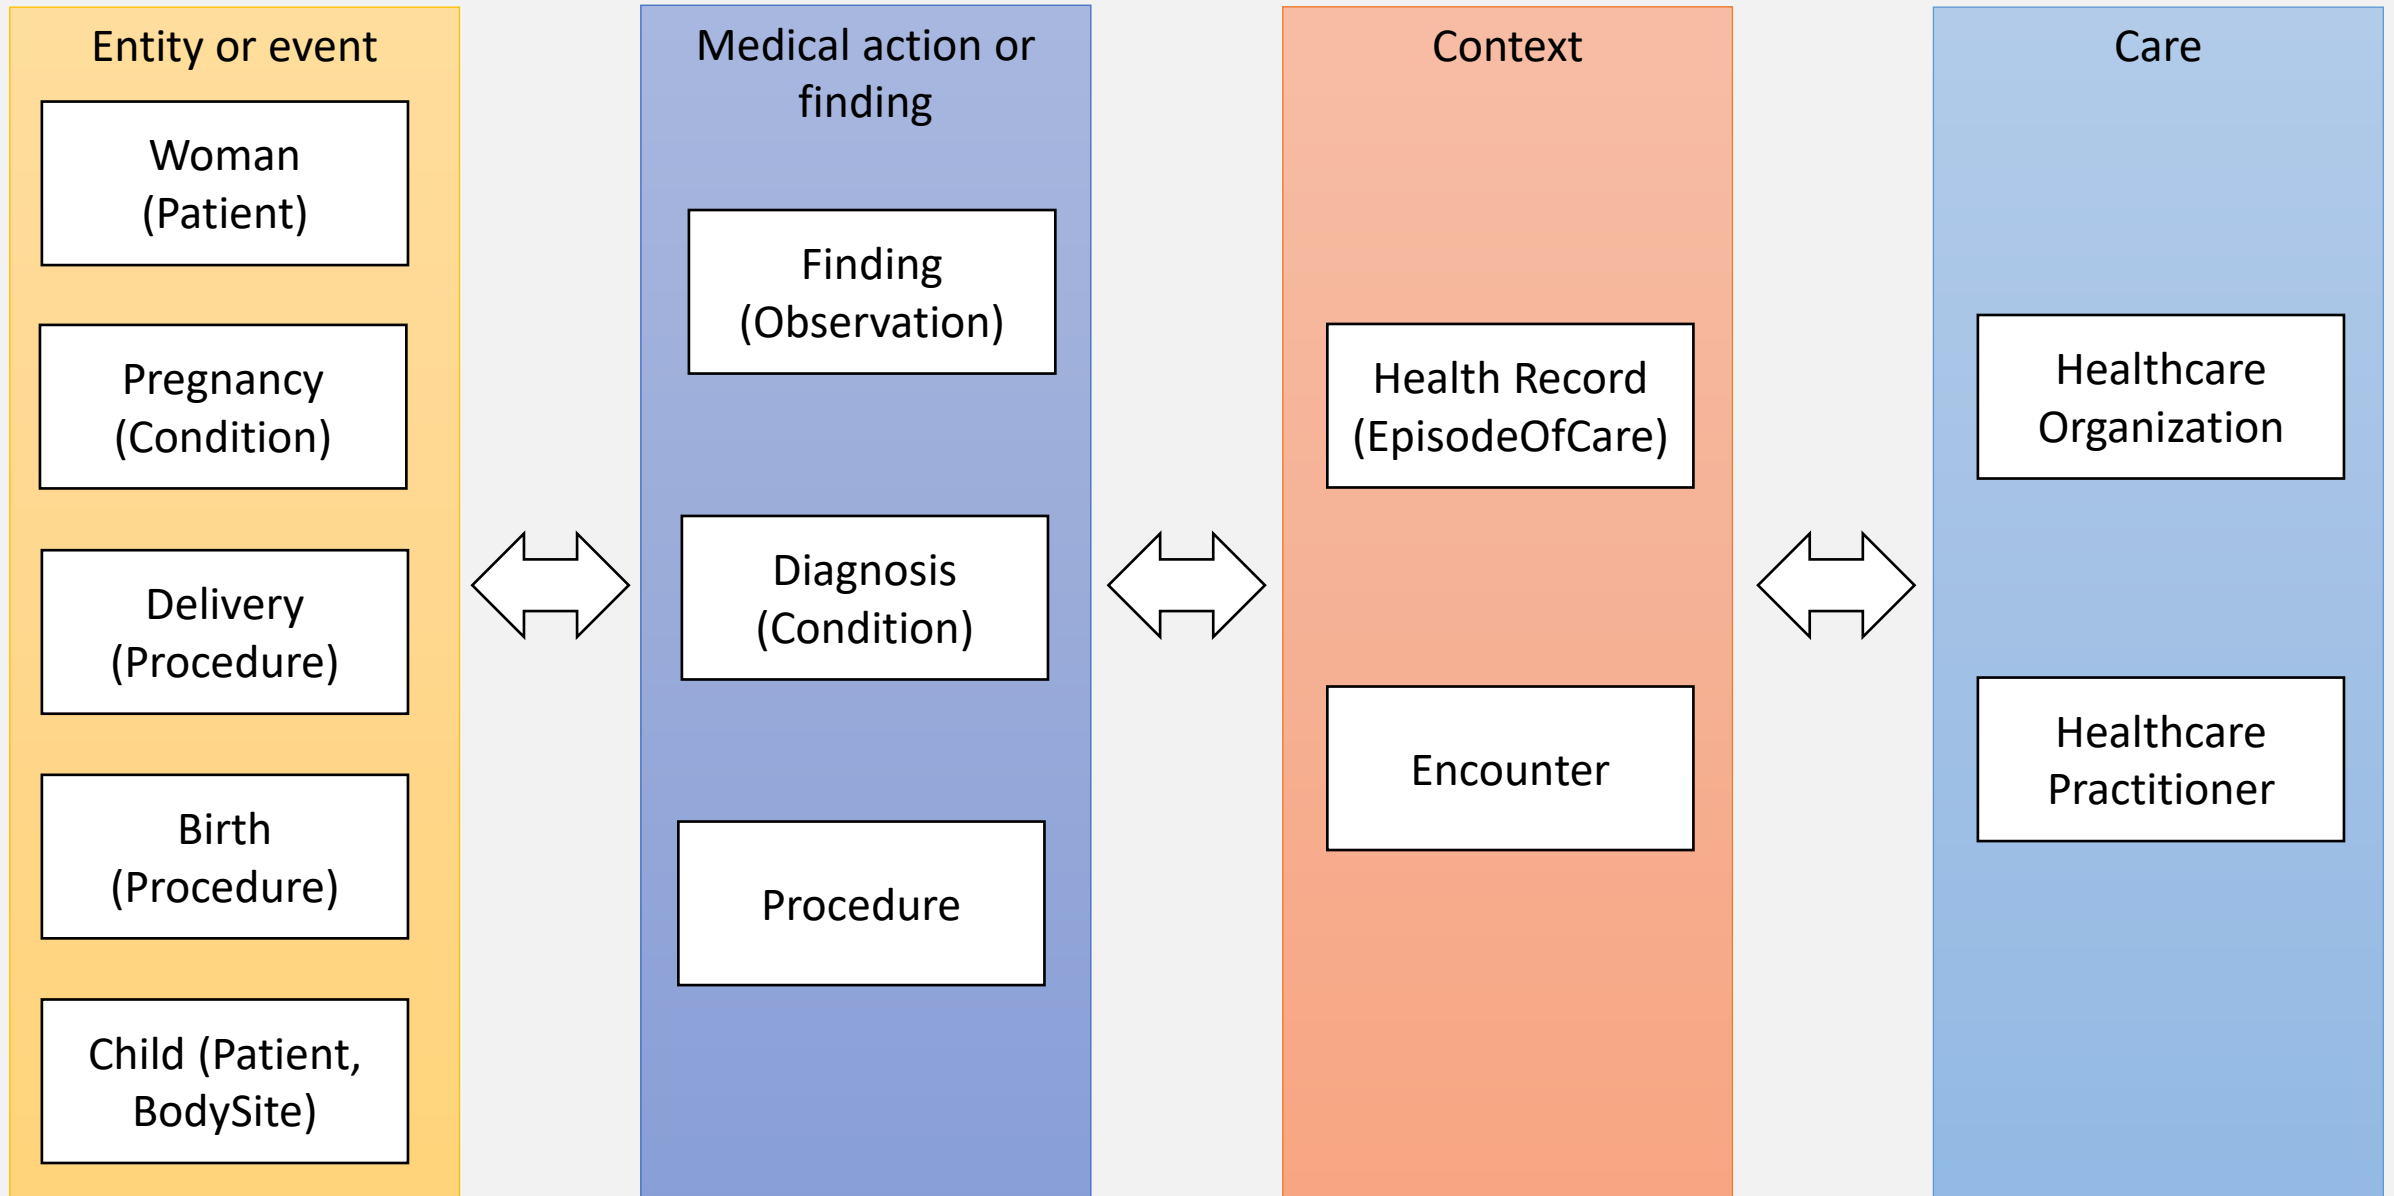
Entity or event

Woman (Patient)

Pregnancy (Condition)

Delivery (Procedure)

Birth (Procedure)

Child (Patient, BodySite)

Medical action or finding

Finding (Observation)

Diagnosis (Condition)

Procedure

Context

Health Record (EpisodeOfCare)

Encounter

Care

Healthcare Organization

Healthcare Practitioner